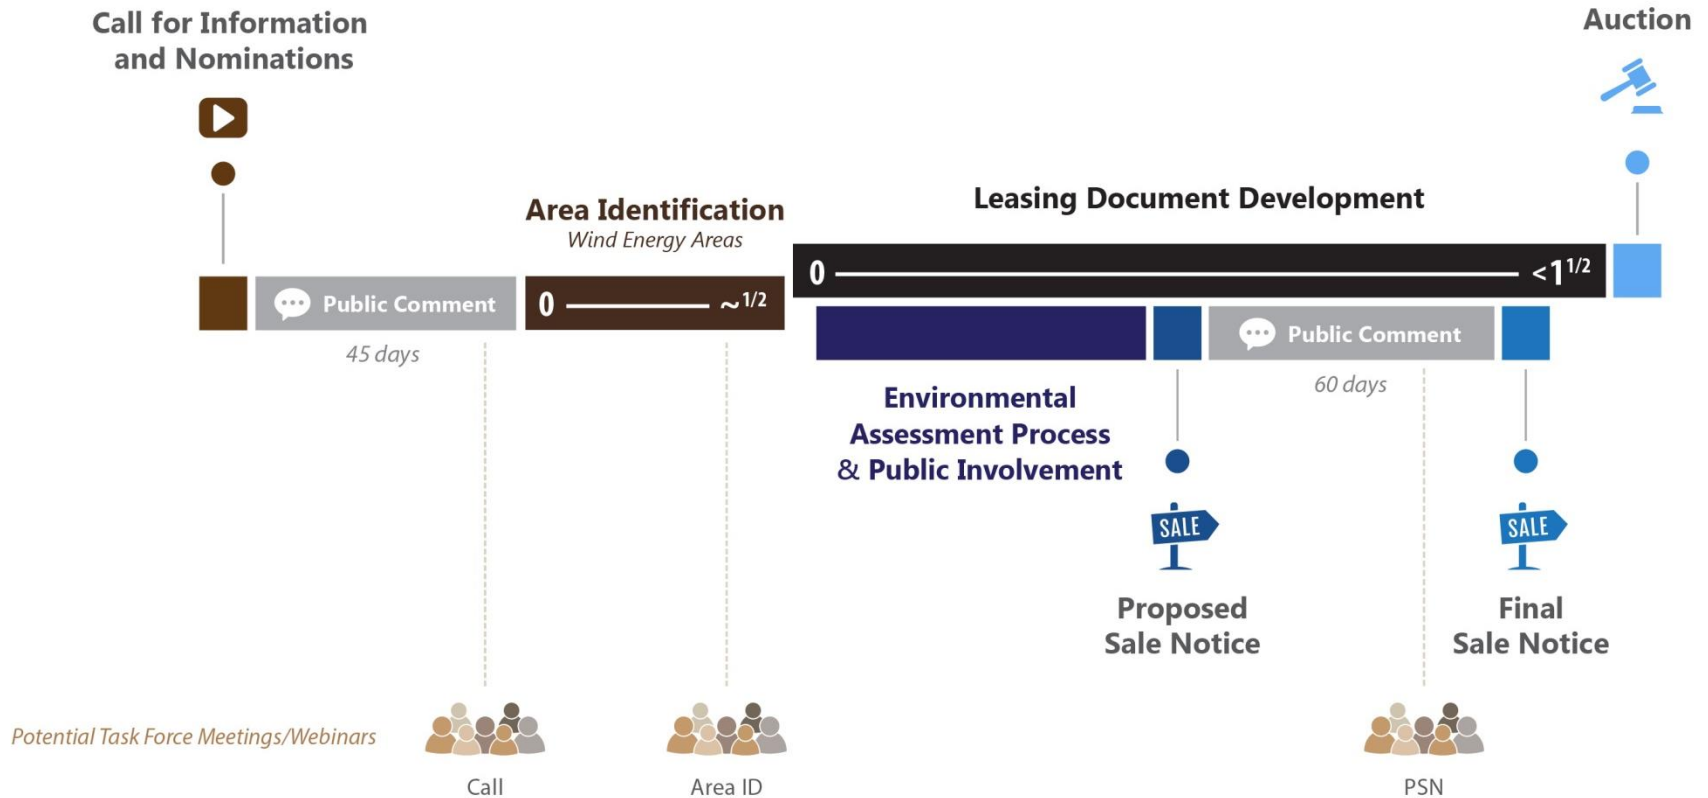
Call for Information and Nominations

Auction

Area Identification
Wind Energy Areas

Leasing Document Development

Public Comment

45 days

0 ~1/2

0 <1 1/2

Public Comment

60 days

Environmental Assessment Process & Public Involvement

SALE

SALE

Proposed Sale Notice

Final Sale Notice

Potential Task Force Meetings/Webinars

Call

Area ID

PSN